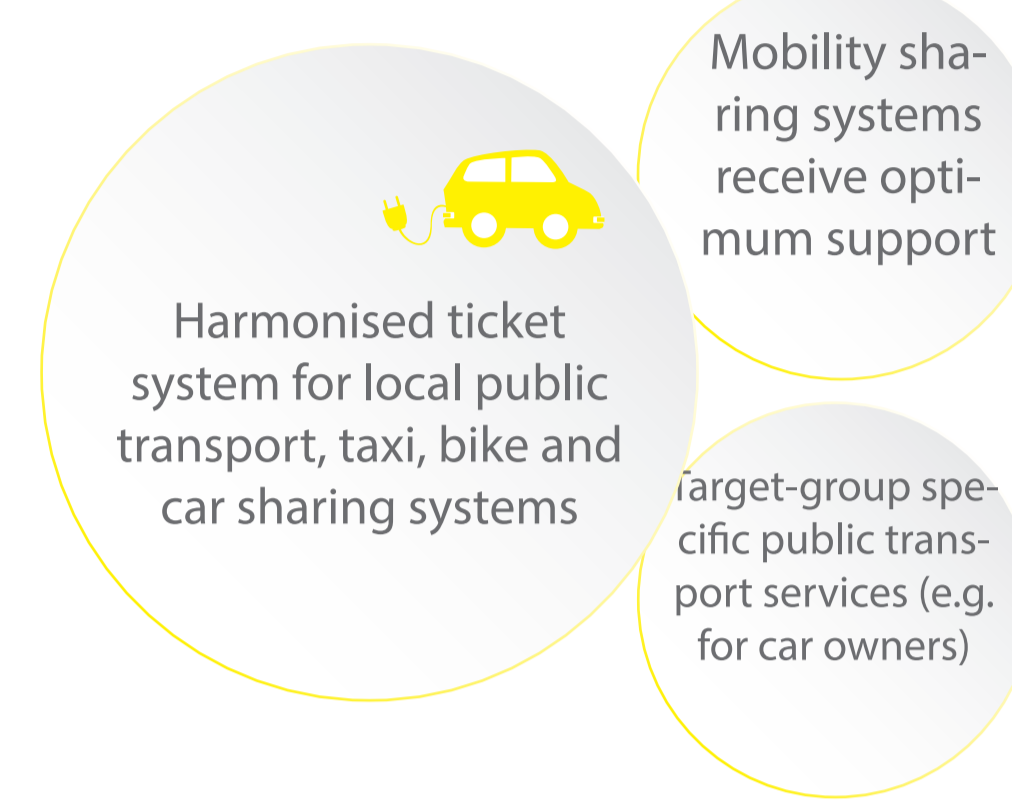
Mobility sharing systems receive optimum support

Harmonised ticket system for local public transport, taxi, bike and car sharing systems

Target-group specific public transport services (e.g. for car owners)